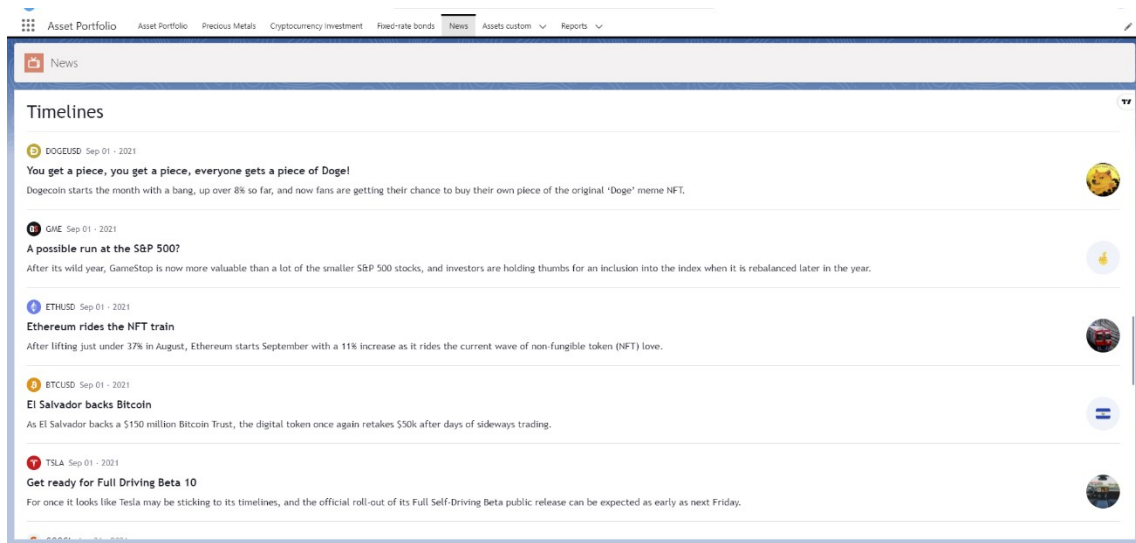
Asset Portfolio Asset Portfolio Precious Metals Cryptocurrency Investment Fixed-rate bonds News Assets custom Reports

News

Timelines

DOGEUSD Sep 01 · 2021
You get a piece, you get a piece, everyone gets a piece of Doge!
Dogecoin starts the month with a bang, up over 8% so far, and now fans are getting their chance to buy their own piece of the original 'Doge' meme NFT.

GME Sep 01 · 2021
A possible run at the S&P 500?
After its wild year, GameStop is now more valuable than a lot of the smaller S&P 500 stocks, and investors are holding thumbs for an inclusion into the index when it is rebalanced later in the year.

ETHUSD Sep 01 · 2021
Ethereum rides the NFT train
After lifting just under 37% in August, Ethereum starts September with a 11% increase as it rides the current wave of non-fungible token (NFT) love.

BTCUSD Sep 01 · 2021
El Salvador backs Bitcoin
As El Salvador backs a $150 million Bitcoin Trust, the digital token once again retakes $50k after days of sideways trading.

TSLA Sep 01 · 2021
Get ready for Full Driving Beta 10
For once it looks like Tesla may be sticking to its timelines, and the official roll-out of its Full Self-Driving Beta public release can be expected as early as next Friday.

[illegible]